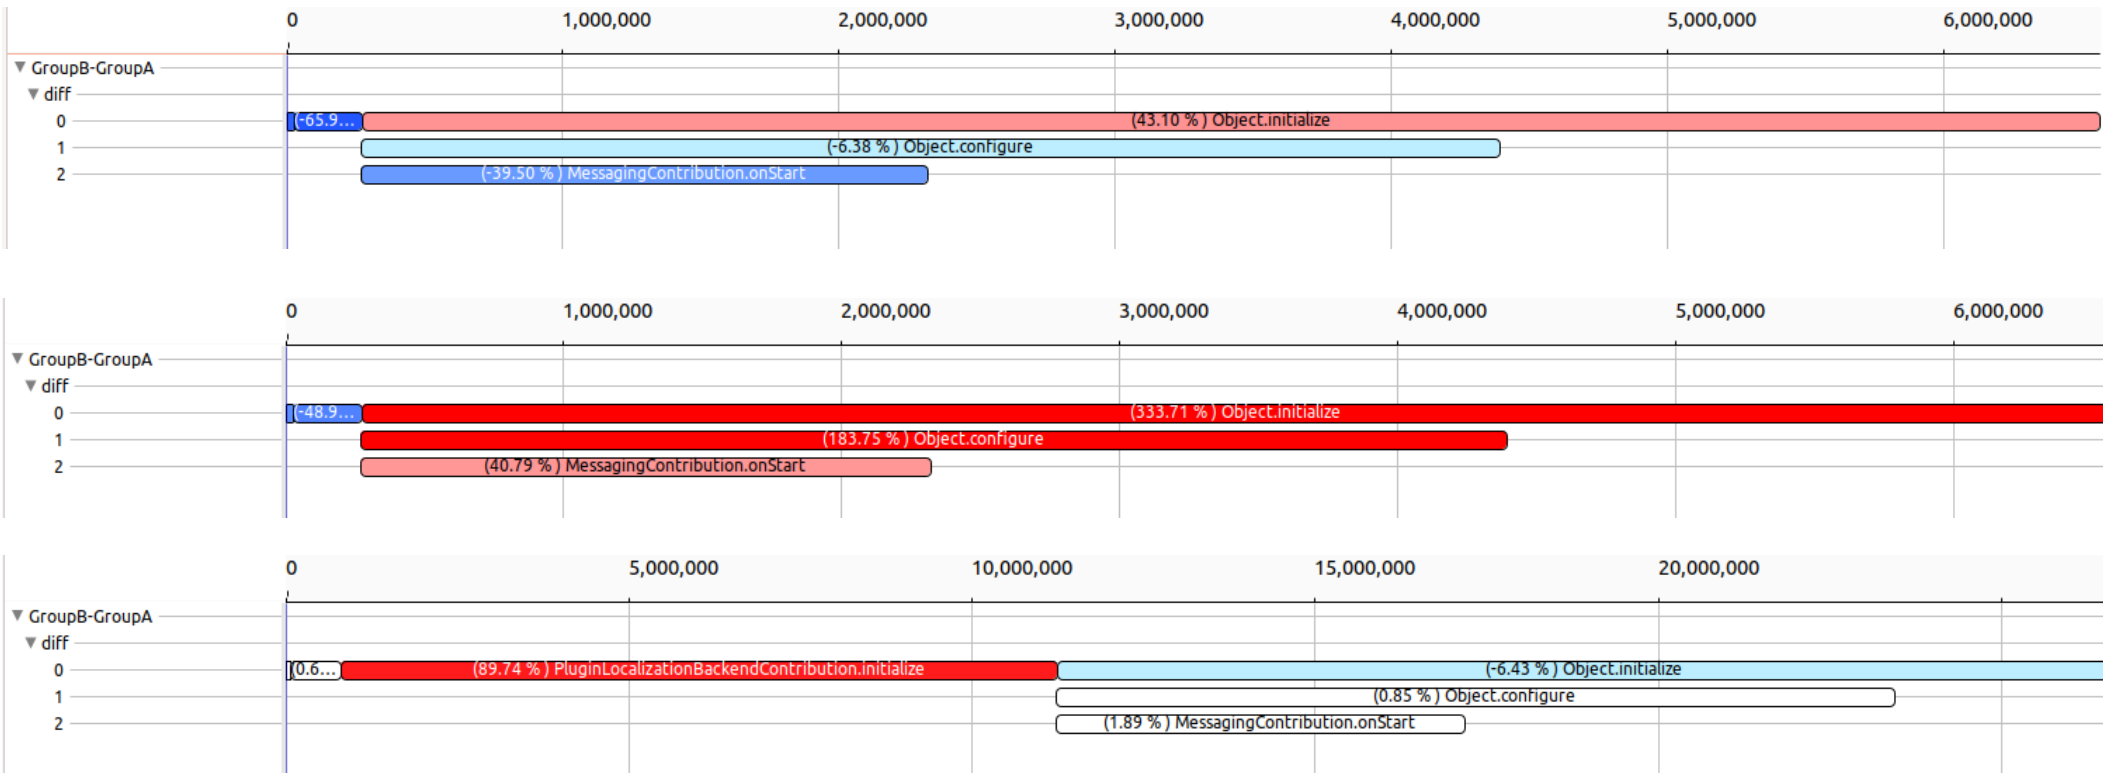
0 1,000,000 2,000,000 3,000,000 4,000,000 5,000,000 6,000,000

GroupB-GroupA
diff
0 (-65.9... (43.10 % ) Object.initialize
1 (-6.38 % ) Object.configure
2 (-39.50 % ) MessagingContribution.onStart

0 1,000,000 2,000,000 3,000,000 4,000,000 5,000,000 6,000,000

GroupB-GroupA
diff
0 (-48.9... (333.71 % ) Object.initialize
1 (183.75 % ) Object.configure
2 (40.79 % ) MessagingContribution.onStart

0 5,000,000 10,000,000 15,000,000 20,000,000

GroupB-GroupA
diff
0 (0.6... (89.74 % ) PluginLocalizationBackendContribution.initialize (-6.43 % ) Object.initialize
1 (0.85 % ) Object.configure
2 (1.89 % ) MessagingContribution.onStart